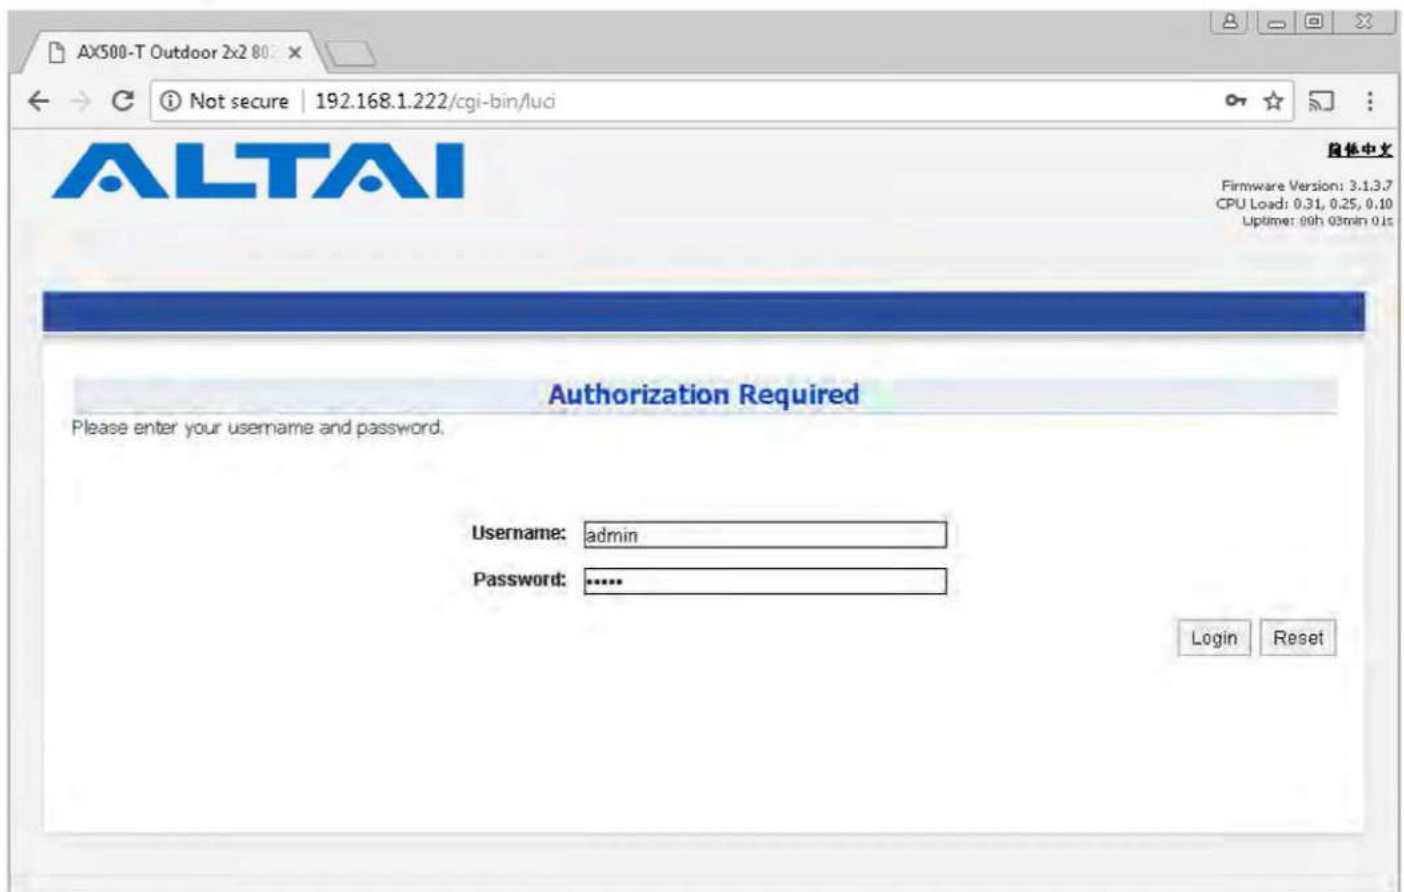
AX500-T Outdoor 2x2 80
Not secure 192.168.1.222/cgi-bin/luci

ALTAI

简体中文

Firmware Version: 3.1.3.7
CPU Load: 0.31, 0.25, 0.10
Uptime: 00h 03min 01s

Authorization Required

Please enter your username and password.

Username: admin
Password: •••••

Login Reset